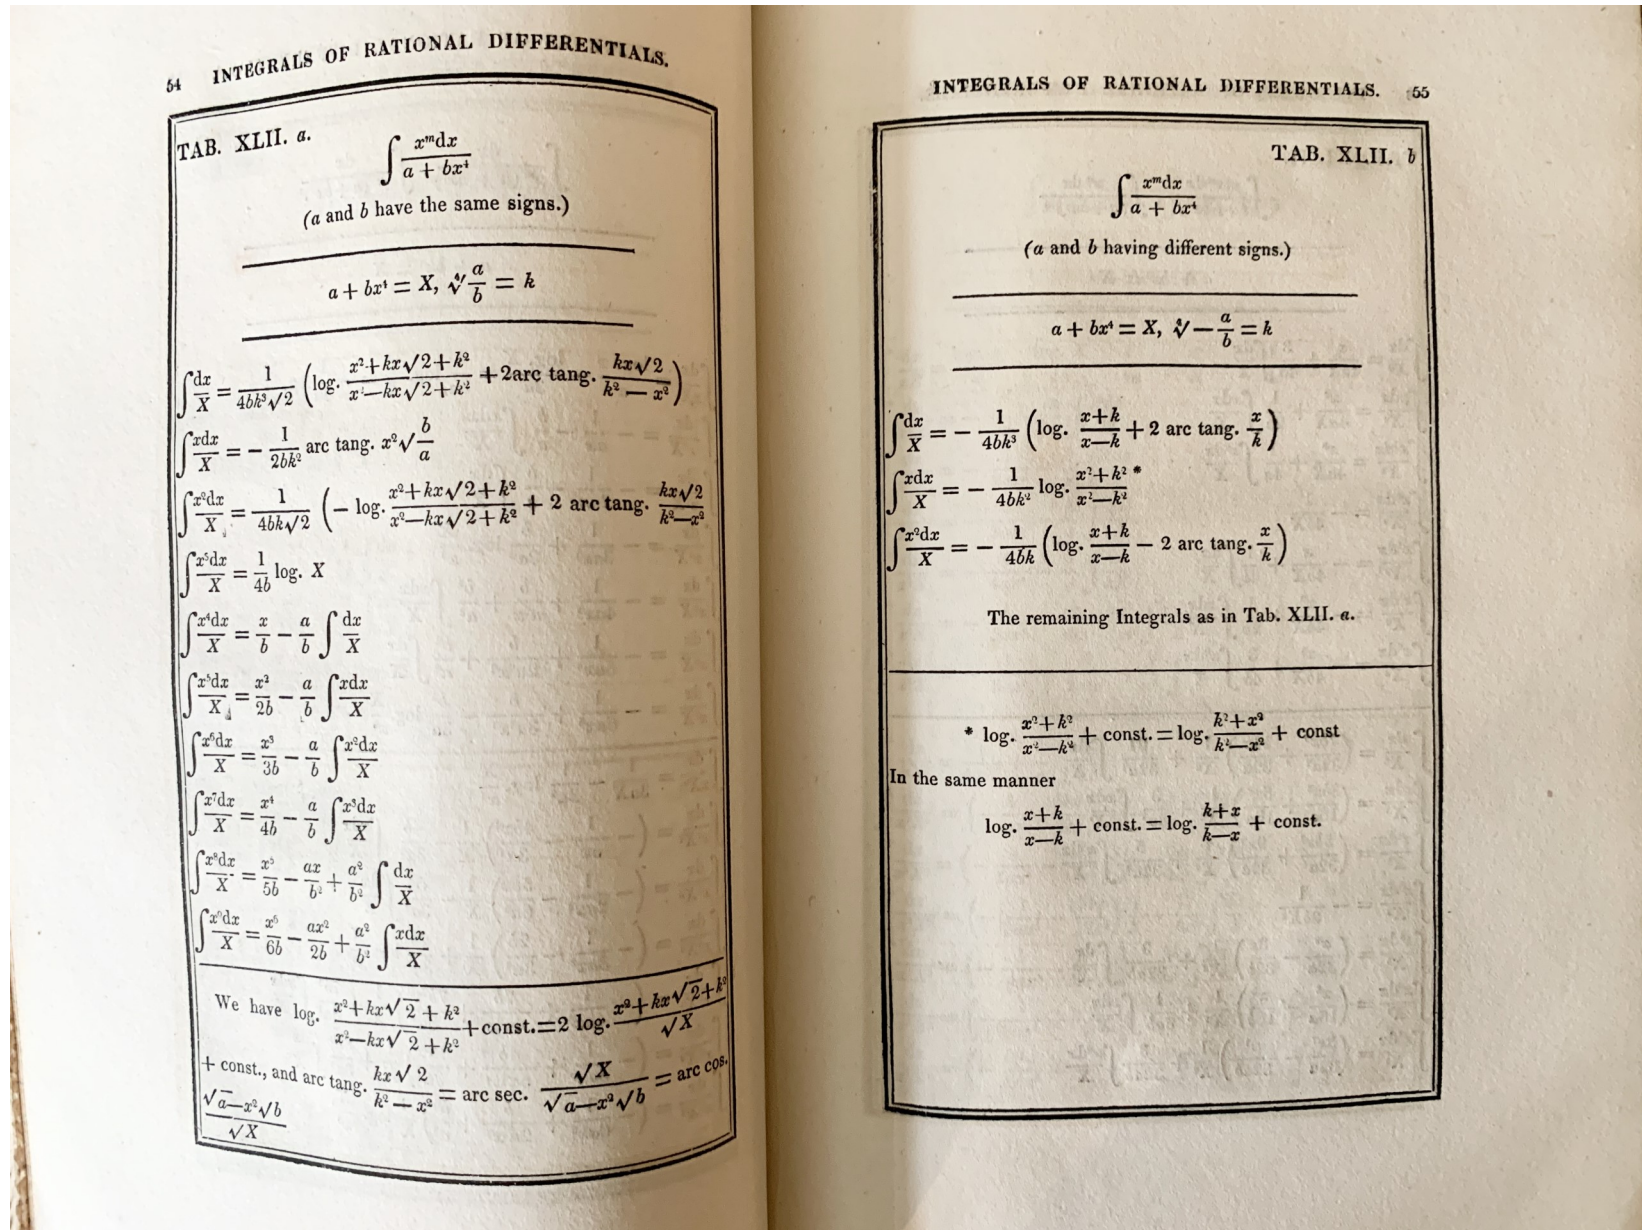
54 INTEGRALS OF RATIONAL DIFFERENTIALS.

TAB. XLII. a.

$\int \frac{x^m dx}{a + bx^4}$

(a and b have the same signs.)

$a + bx^4 = X, \sqrt[4]{\frac{a}{b}} = k$

$\int \frac{dx}{X} = \frac{1}{4bk^3\sqrt{2}} \left(\log. \frac{x^2+kx\sqrt{2}+k^2}{x^2-kx\sqrt{2}+k^2} + 2\text{arc tang.} \frac{kx\sqrt{2}}{k^2-x^2}\right)$

$\int \frac{xdx}{X} = -\frac{1}{2bk^2} \text{arc tang.} x^2\sqrt{\frac{b}{a}}$

$\int \frac{x^2dx}{X} = \frac{1}{4bk\sqrt{2}} \left(-\log. \frac{x^2+kx\sqrt{2}+k^2}{x^2-kx\sqrt{2}+k^2} + 2 \text{ arc tang.} \frac{kx\sqrt{2}}{k^2-x^2}\right.$

$\int \frac{x^3dx}{X} = \frac{1}{4b} \log. X$

$\int \frac{x^4dx}{X} = \frac{x}{b} - \frac{a}{b}\int \frac{dx}{X}$

$\int \frac{x^5dx}{X} = \frac{x^2}{2b} - \frac{a}{b}\int \frac{xdx}{X}$

$\int \frac{x^6dx}{X} = \frac{x^3}{3b} - \frac{a}{b}\int \frac{x^2dx}{X}$

$\int \frac{x^7dx}{X} = \frac{x^4}{4b} - \frac{a}{b}\int \frac{x^3dx}{X}$

$\int \frac{x^8dx}{X} = \frac{x^5}{5b} - \frac{ax}{b^2} + \frac{a^2}{b^2}\int \frac{dx}{X}$

$\int \frac{x^9dx}{X} = \frac{x^6}{6b} - \frac{ax^2}{2b} + \frac{a^2}{b^2}\int \frac{xdx}{X}$

We have $\log. \frac{x^2+kx\sqrt{2}+k^2}{x^2-kx\sqrt{2}+k^2}$ + const. = 2 log. $\frac{x^2+kx\sqrt{2}+k^2}{\sqrt{X}}$ + const., and arc tang. $\frac{kx\sqrt{2}}{k^2-x^2}$ = arc sec. $\frac{\sqrt{X}}{\sqrt{a}-x^2\sqrt{b}}$ = arc cos. $\frac{\sqrt{a}-x^2\sqrt{b}}{\sqrt{X}}$

INTEGRALS OF RATIONAL DIFFERENTIALS. 55

TAB. XLII. b

$\int \frac{x^m dx}{a + bx^4}$

(a and b having different signs.)

$a + bx^4 = X, \sqrt[4]{-\frac{a}{b}} = k$

$\int \frac{dx}{X} = -\frac{1}{4bk^3}\left(\log. \frac{x+k}{x-k} + 2 \text{ arc tang.} \frac{x}{k}\right)$

$\int \frac{xdx}{X} = -\frac{1}{4bk^2} \log. \frac{x^2+k^2}{x^2-k^2}$ *

$\int \frac{x^2dx}{X} = -\frac{1}{4bk}\left(\log. \frac{x+k}{x-k} - 2 \text{ arc tang.} \frac{x}{k}\right)$

The remaining Integrals as in Tab. XLII. a.

* $\log. \frac{x^2+k^2}{x^2-k^2}$ + const. = $\log. \frac{k^2+x^2}{k^2-x^2}$ + const

In the same manner

$\log. \frac{x+k}{x-k}$ + const. = $\log. \frac{k+x}{k-x}$ + const.